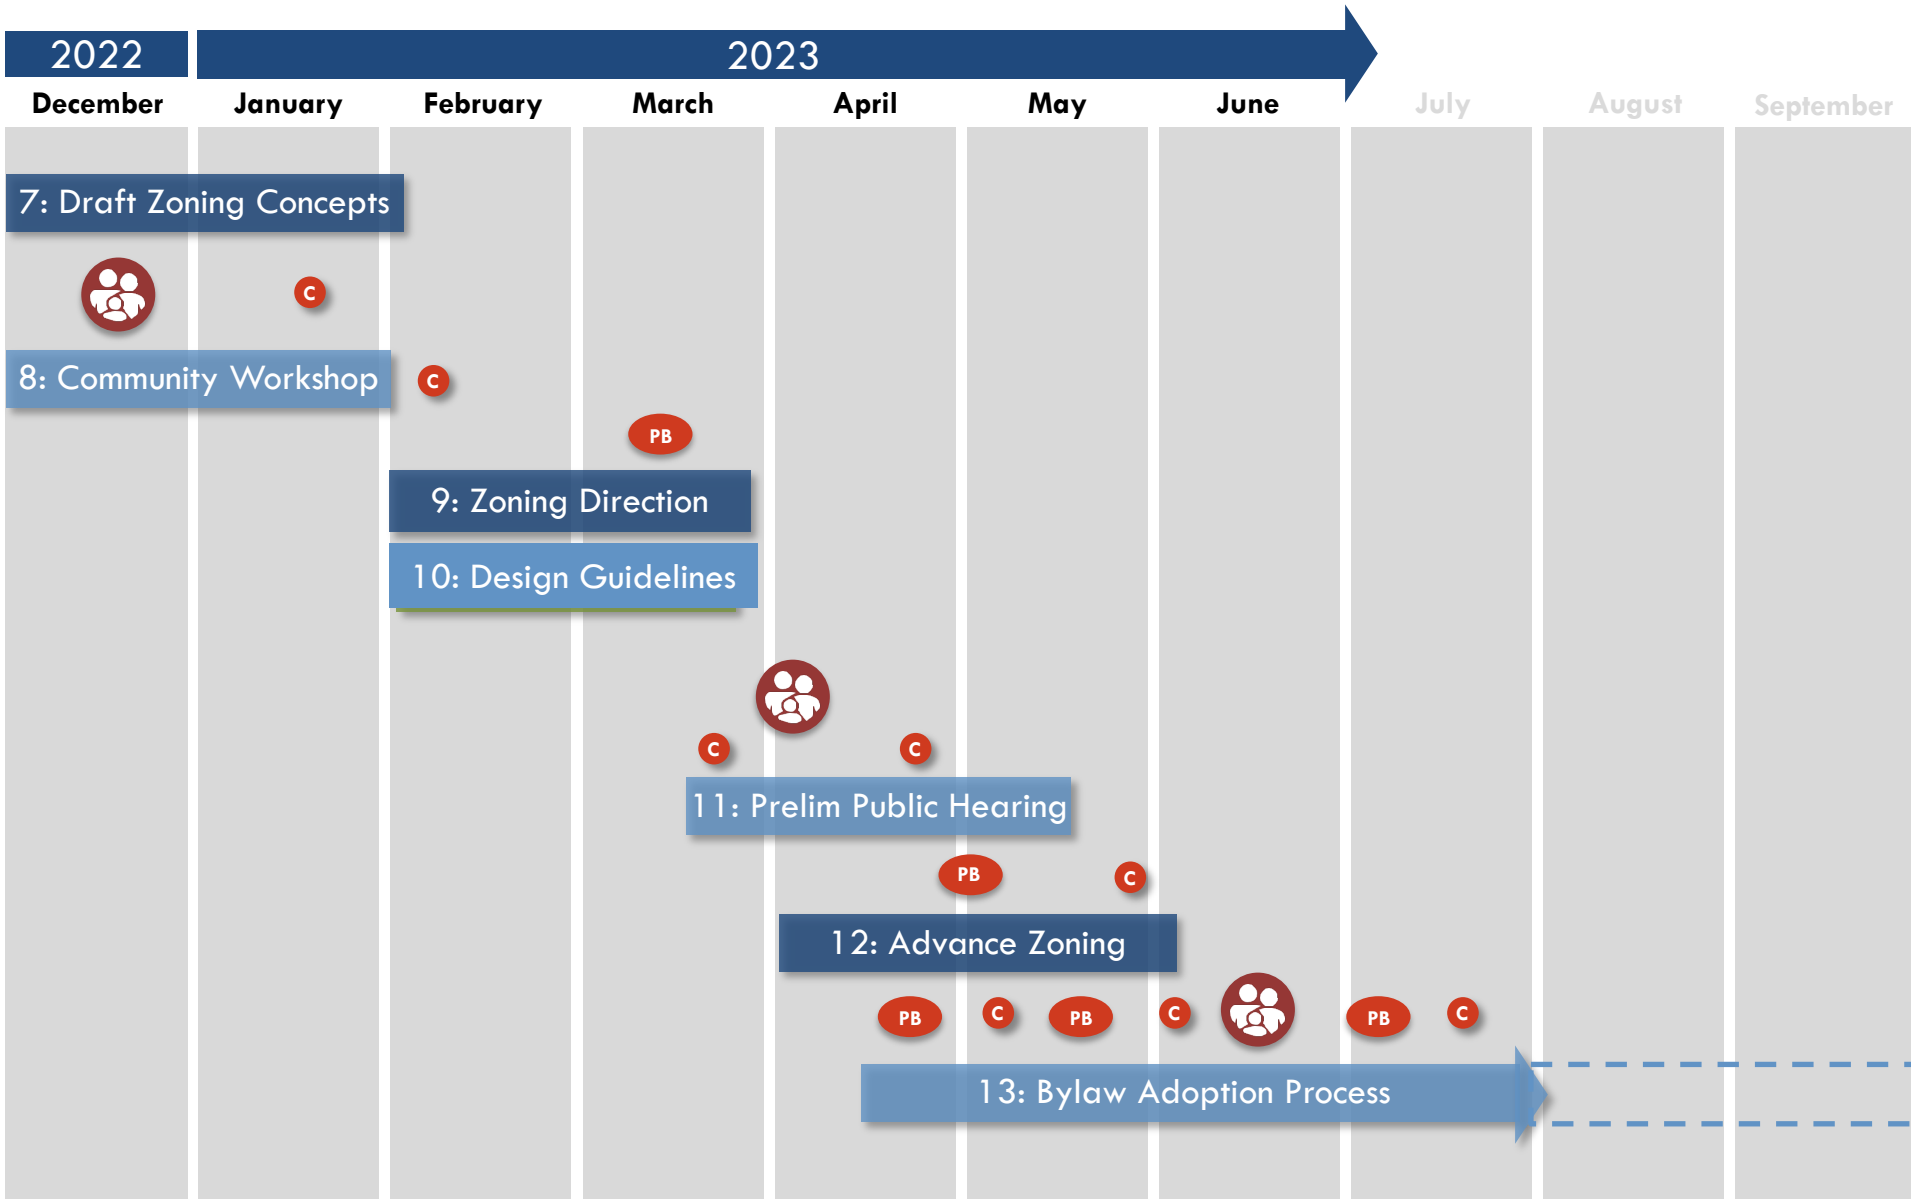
2022
2023
December
January
February
March
April
May
June
July
August
September

7: Draft Zoning Concepts

C

8: Community Workshop

C

PB

9: Zoning Direction

10: Design Guidelines

C
C

11: Prelim Public Hearing

PB
C

12: Advance Zoning

PB
C
PB
C
PB
C

13: Bylaw Adoption Process